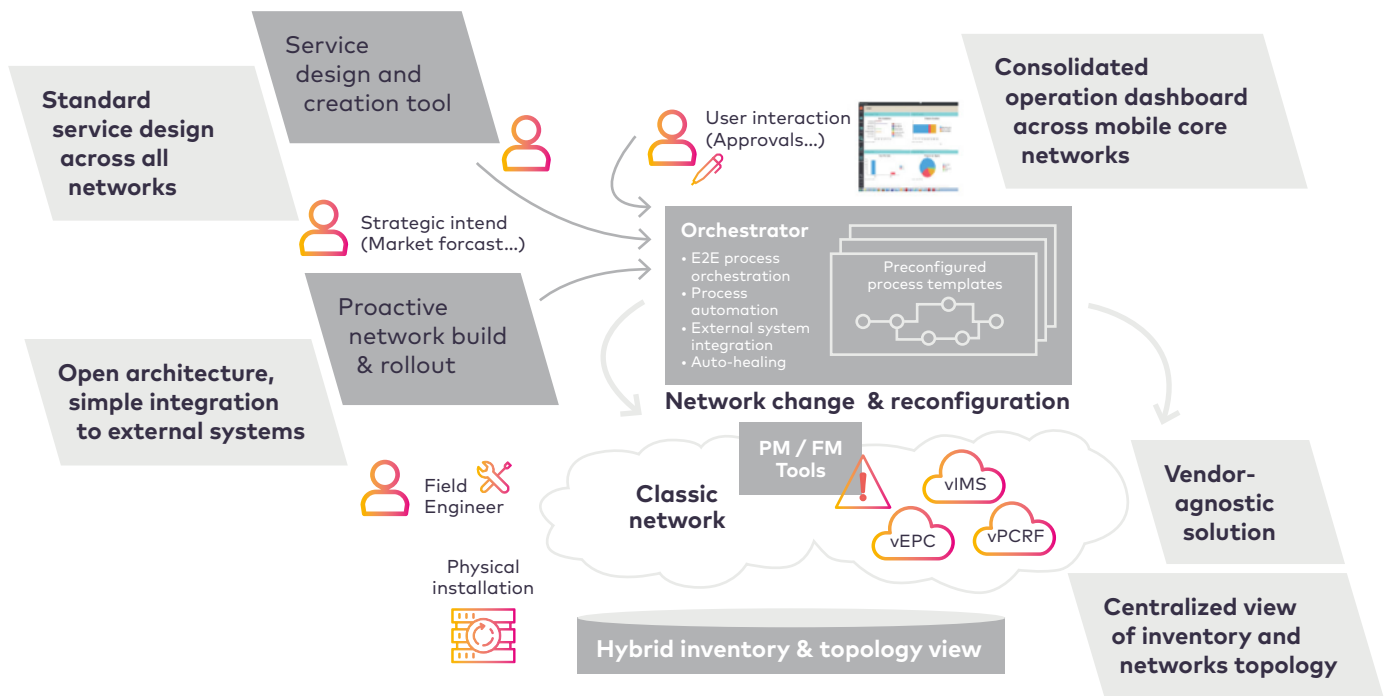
Standard service design across all networks

Service design and creation tool

Strategic intend (Market forcast...)

Proactive network build & rollout

Open architecture, simple integration to external systems

User interaction (Approvals...)

Consolidated operation dashboard across mobile core networks

Orchestrator

• E2E process orchestration
• Process automation
• External system integration
• Auto-healing

Preconfigured process templates

Network change & reconfiguration

PM / FM Tools

Field Engineer

Classic network

vIMS

vEPC

vPCRF

Vendor-agnostic solution

Physical installation

Hybrid inventory & topology view

Centralized view of inventory and networks topology